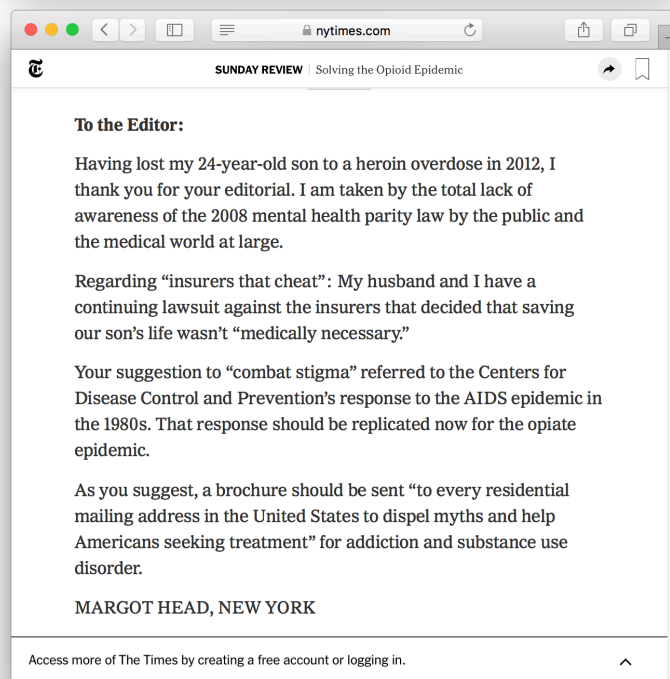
nytimes.com

SUNDAY REVIEW | Solving the Opioid Epidemic

To the Editor:

Having lost my 24-year-old son to a heroin overdose in 2012, I thank you for your editorial. I am taken by the total lack of awareness of the 2008 mental health parity law by the public and the medical world at large.

Regarding “insurers that cheat”: My husband and I have a continuing lawsuit against the insurers that decided that saving our son’s life wasn’t “medically necessary.”

Your suggestion to “combat stigma” referred to the Centers for Disease Control and Prevention’s response to the AIDS epidemic in the 1980s. That response should be replicated now for the opiate epidemic.

As you suggest, a brochure should be sent “to every residential mailing address in the United States to dispel myths and help Americans seeking treatment” for addiction and substance use disorder.

MARGOT HEAD, NEW YORK

Access more of The Times by creating a free account or logging in.